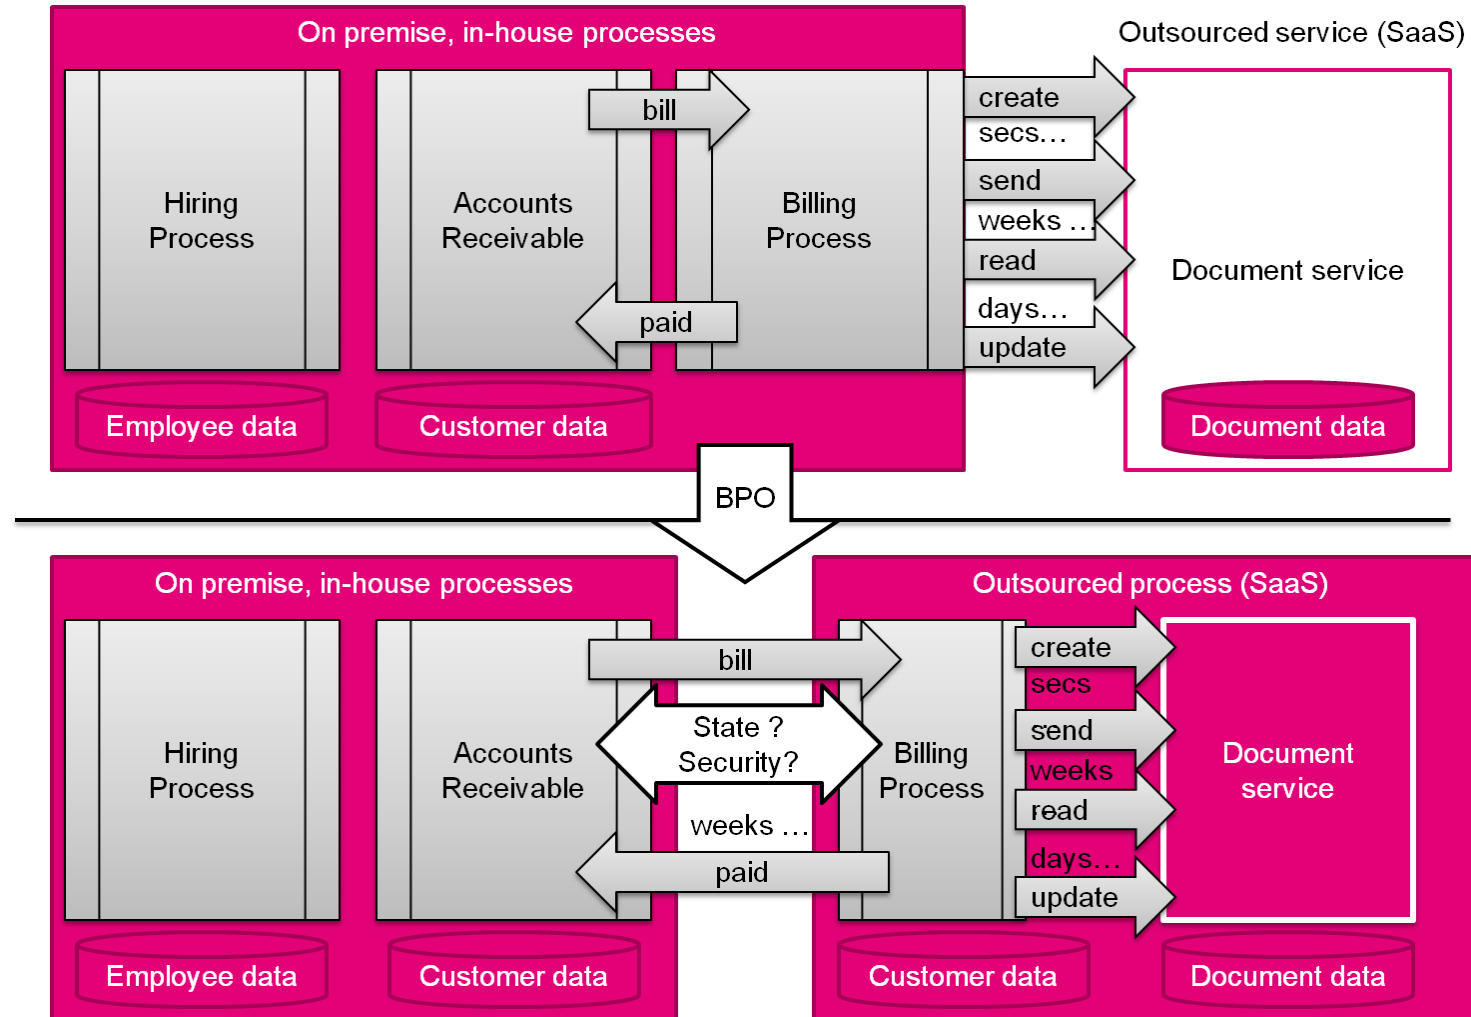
On premise, in-house processes

Outsourced service (SaaS)

Hiring Process

Accounts Receivable

bill

Billing Process

paid

create

secs…

send

weeks …

read

days…

update

Document service

Employee data

Customer data

Document data

BPO

On premise, in-house processes

Outsourced process (SaaS)

Hiring Process

Accounts Receivable

bill

State ? Security?

weeks …

paid

Billing Process

create

secs

send

weeks

read

days…

update

Document service

Employee data

Customer data

Customer data

Document data